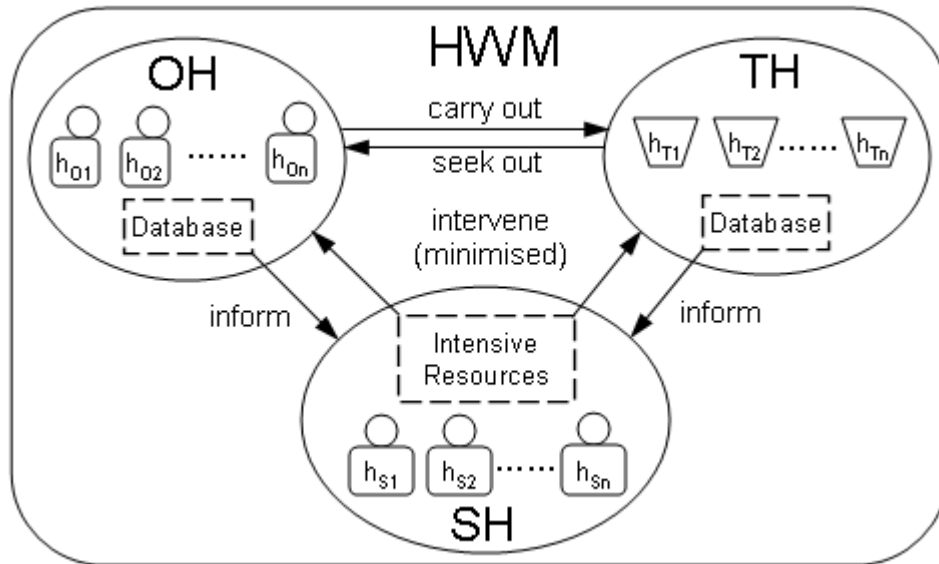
HVVM

OH

$h_{O1}$ $h_{O2}$ ...... $h_{On}$

Database

carry out

seek out

TH

$h_{T1}$ $h_{T2}$ ...... $h_{Tn}$

Database

intervene
(minimised)

inform

inform

Intensive Resources

$h_{S1}$ $h_{S2}$ ...... $h_{Sn}$

SH